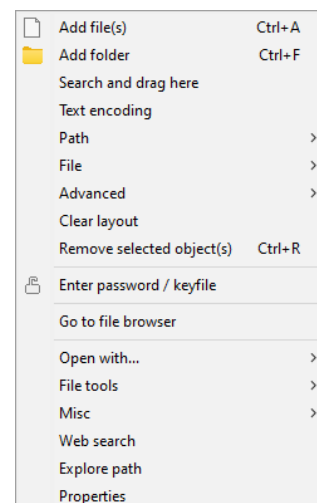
Add file(s) Ctrl+A
Add folder Ctrl+F
Search and drag here
Text encoding
Path >
File >
Advanced >
Clear layout
Remove selected object(s) Ctrl+R

Enter password / keyfile

Go to file browser

Open with... >
File tools >
Misc >
Web search
Explore path
Properties